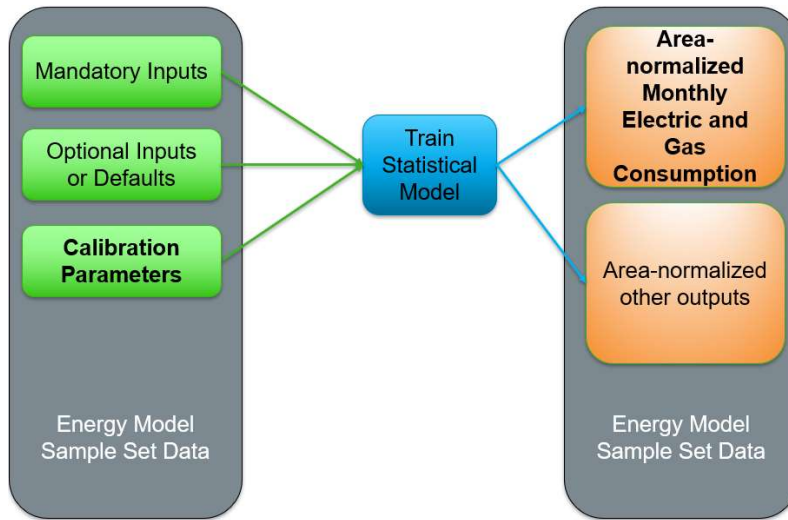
Mandatory Inputs

Optional Inputs or Defaults

Calibration Parameters

Energy Model Sample Set Data

Train Statistical Model

Area-normalized Monthly Electric and Gas Consumption

Area-normalized other outputs

Energy Model Sample Set Data